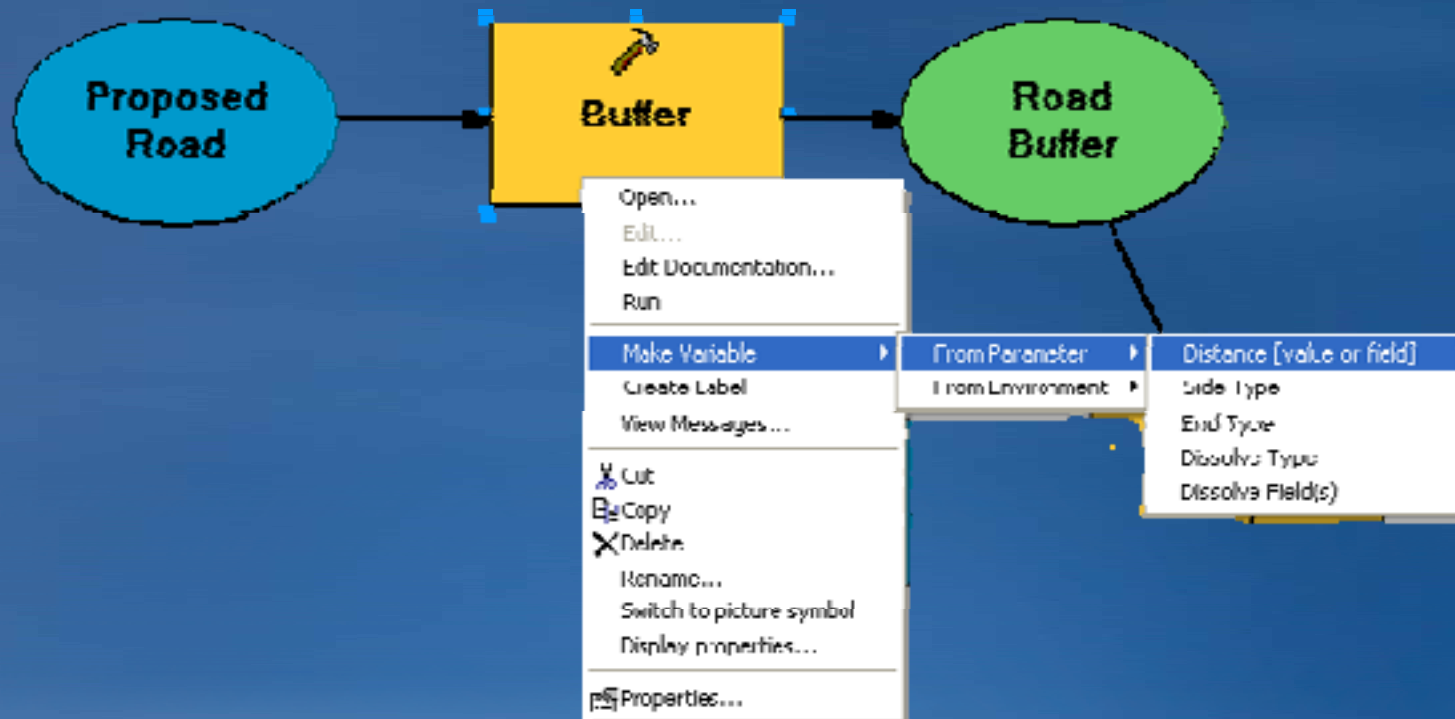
Proposed Road

Buffer

Road Buffer

Open...
Edit...
Edit Documentation...
Run
Make Variable
Create Label
View Messages...
Cut
Copy
Delete
Rename...
Switch to picture symbol
Display properties...
Properties...

From Parameter
From Environment

Distance [value or field]
Side Type
End Type
Dissolve Type
Dissolve Field(s)